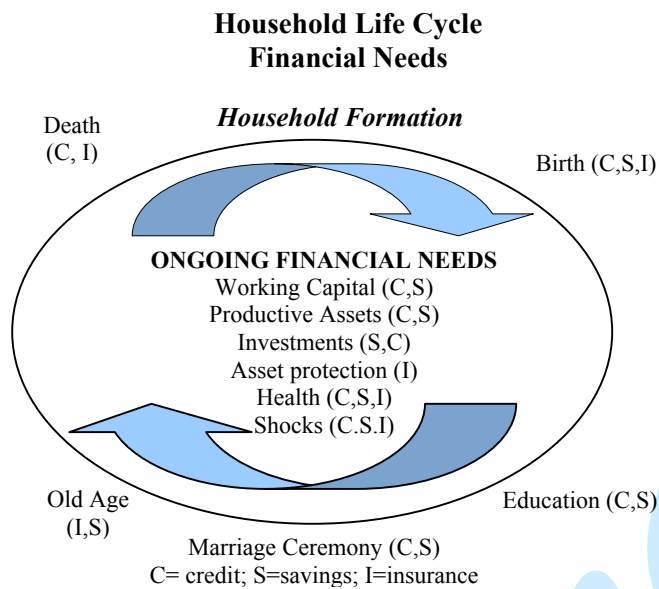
Household Life Cycle
Financial Needs

Household Formation

Death
(C, I)

Birth (C,S,I)

ONGOING FINANCIAL NEEDS
Working Capital (C,S)
Productive Assets (C,S)
Investments (S,C)
Asset protection (I)
Health (C,S,I)
Shocks (C.S.I)

Old Age
(I,S)

Education (C,S)

Marriage Ceremony (C,S)
C= credit; S=savings; I=insurance